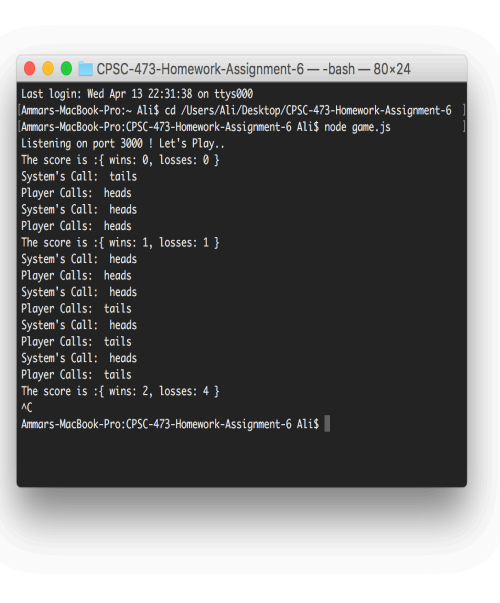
CPSC-473-Homework-Assignment-6 — -bash — 80×24

Last login: Wed Apr 13 22:31:38 on ttys000
Ammars-MacBook-Pro:~ Ali$ cd /Users/Ali/Desktop/CPSC-473-Homework-Assignment-6
Ammars-MacBook-Pro:CPSC-473-Homework-Assignment-6 Ali$ node game.js
Listening on port 3000 ! Let's Play..
The score is :{ wins: 0, losses: 0 }
System's Call:  tails
Player Calls:  heads
System's Call:  heads
Player Calls:  heads
The score is :{ wins: 1, losses: 1 }
System's Call:  heads
Player Calls:  heads
System's Call:  heads
Player Calls:  tails
System's Call:  heads
Player Calls:  tails
System's Call:  heads
Player Calls:  tails
The score is :{ wins: 2, losses: 4 }
^C
Ammars-MacBook-Pro:CPSC-473-Homework-Assignment-6 Ali$